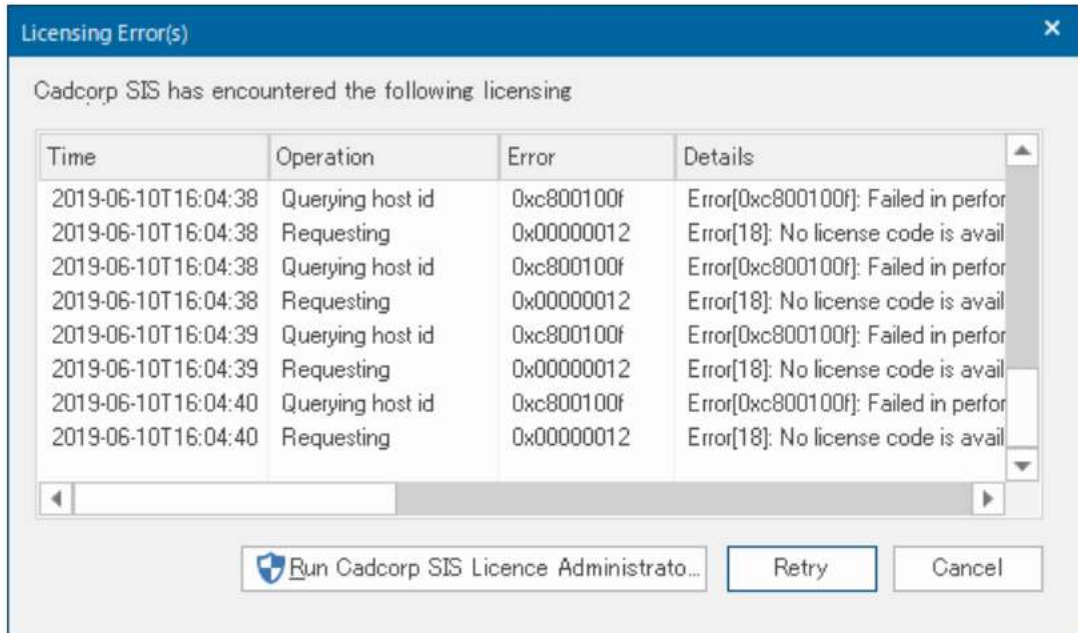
Licensing Error(s)

×

Cadcorp SIS has encountered the following licensing

| Time | Operation | Error | Details |
|---|---|---|---|
| 2019-06-10T16:04:38 | Querying host id | 0xc800100f | Error[0xc800100f]: Failed in perfor |
| 2019-06-10T16:04:38 | Requesting | 0x00000012 | Error[18]: No license code is avail |
| 2019-06-10T16:04:38 | Querying host id | 0xc800100f | Error[0xc800100f]: Failed in perfor |
| 2019-06-10T16:04:38 | Requesting | 0x00000012 | Error[18]: No license code is avail |
| 2019-06-10T16:04:39 | Querying host id | 0xc800100f | Error[0xc800100f]: Failed in perfor |
| 2019-06-10T16:04:39 | Requesting | 0x00000012 | Error[18]: No license code is avail |
| 2019-06-10T16:04:40 | Querying host id | 0xc800100f | Error[0xc800100f]: Failed in perfor |
| 2019-06-10T16:04:40 | Requesting | 0x00000012 | Error[18]: No license code is avail |

Run Cadcorp SIS Licence Administrato...

Retry

Cancel